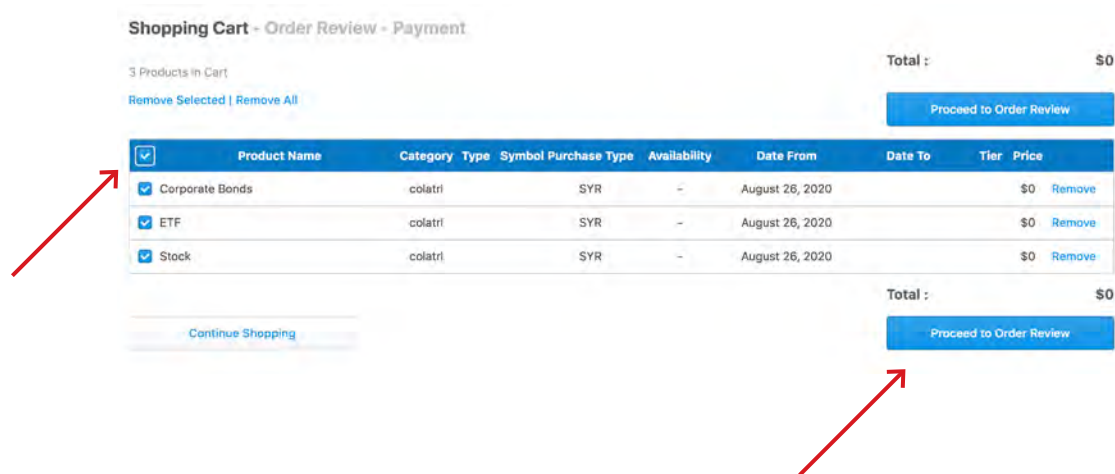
Shopping Cart - Order Review - Payment

3 Products in Cart

Total : $0

Remove Selected | Remove All

Proceed to Order Review

| | Product Name | Category | Type | Symbol | Purchase Type | Availability | Date From | Date To | Tier | Price | |
|---|---|---|---|---|---|---|---|---|---|---|---|
| ☑ | Corporate Bonds | colatrl | | | SYR | – | August 26, 2020 | | | $0 | Remove |
| ☑ | ETF | colatrl | | | SYR | – | August 26, 2020 | | | $0 | Remove |
| ☑ | Stock | colatrl | | | SYR | – | August 26, 2020 | | | $0 | Remove |

Total : $0

Continue Shopping

Proceed to Order Review